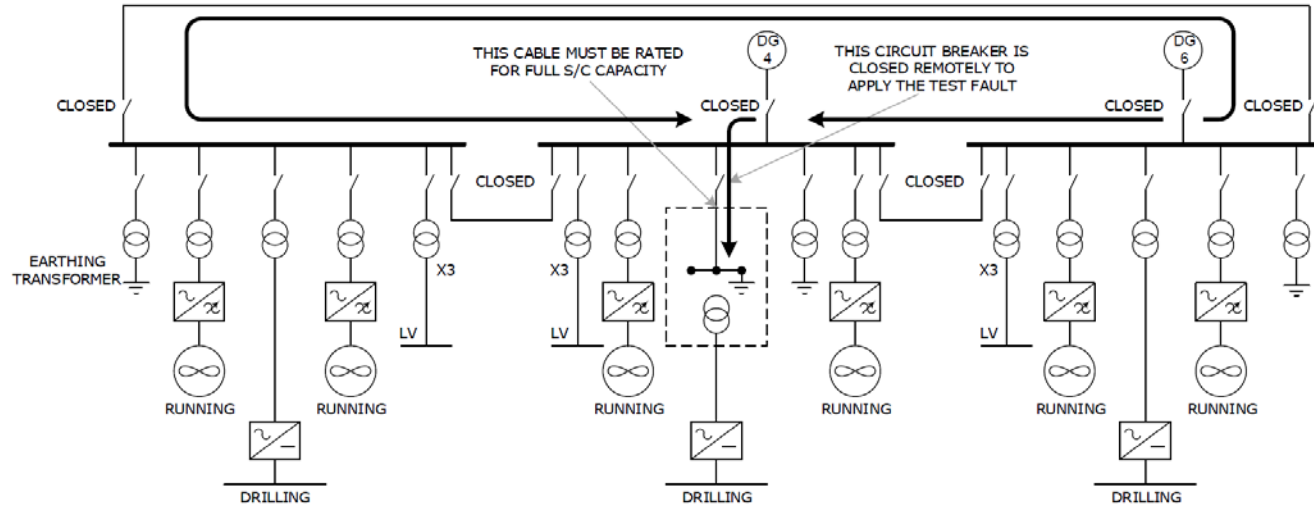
THIS CABLE MUST BE RATED FOR FULL S/C CAPACITY

DG 4

THIS CIRCUIT BREAKER IS CLOSED REMOTELY TO APPLY THE TEST FAULT

DG 6

CLOSED

CLOSED

CLOSED

CLOSED

CLOSED

CLOSED

EARTHING TRANSFORMER

X3

LV

X3

LV

X3

LV

RUNNING

RUNNING

RUNNING

RUNNING

RUNNING

RUNNING

DRILLING

DRILLING

DRILLING